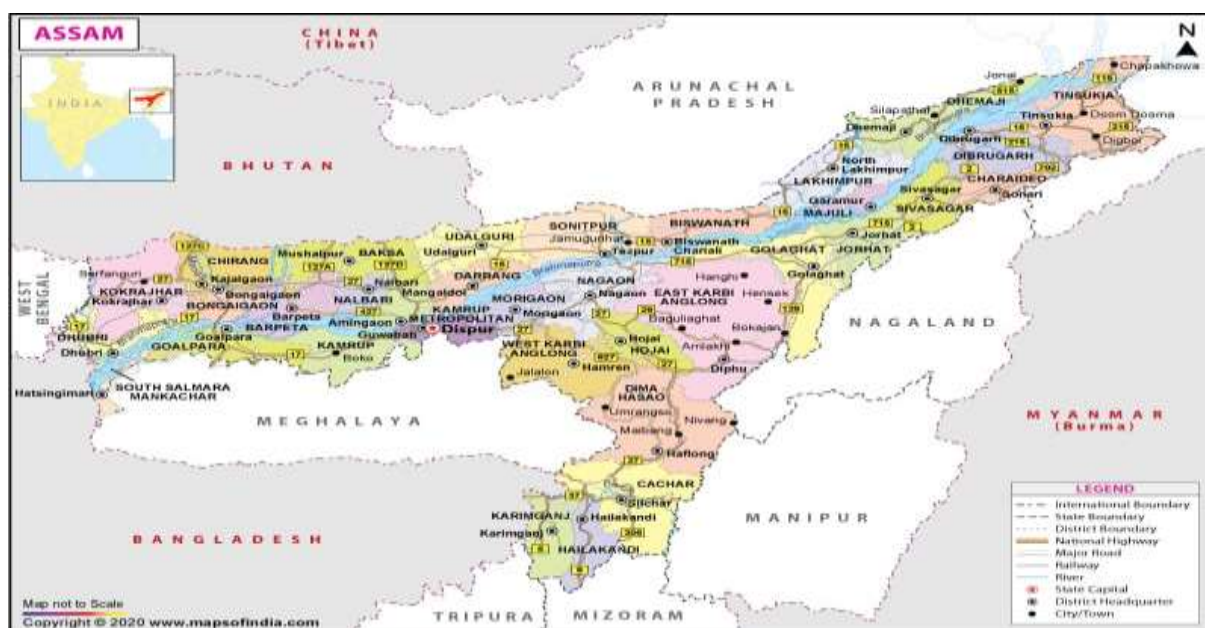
ASSAM

INDIA

CHINA
(Tibet)

N

ARUNACHAL
PRADESH

BHUTAN

Jonai
Chapakhowa
DHEMAJI
TINSUKIA
Silapathar
Tinsukia
Doom Dooma
Dhemaji
Dibrugarh
Digboi
North Lakhimpur
DIBRUGARH
LAKHIMPUR
CHARAIDEO
Sivasagar
Sonari
Garamur
MAJULI
SIVASAGAR
BISWANATH
Jorhat
SONITPUR
UDALGURI
Jamuguri
Biswanath Chariali
GOLAGHAT
JORHAT
Tezpur
Udalguri
BAKSA
Mushalpur
CHIRANG
Kajalgaon
Sarfanguri
KOKRAJHAR
Kokrajhar
Bongaigaon
BONGAIGAON
Nalbari
NALBARI
DARRANG
Mangaldoi
Golaghat
Hanghi
Hensek
NAGAON
Nagaon
MORIGAON
EAST KARBI ANGLONG
Morigaon
KAMRUP METROPOLITAN
Dispur
Amingaon
Guwahati
Barpeta
BARPETA
Goalpara
GOALPARA
KAMRUP
Boko
DHUBRI
Dhubri
WEST BENGAL
Baguliaghat
Bokajan
NAGALAND
WEST KARBI ANGLONG
Hojai
HOJAI
Amlakhi
Diphu
Hamren
Jalaton
SOUTH SALMARA MANKACHAR
Hatsingimari
DIMA HASAO
Umrangso
Maibang
Nivang
Haflong
MEGHALAYA
MYANMAR
(Burma)
CACHAR
Silchar
KARIMGANJ
Hailakandi
Karimganj
HAILAKANDI
MANIPUR
BANGLADESH
TRIPURA
MIZORAM

LEGEND
International Boundary
State Boundary
District Boundary
National Highway
Major Road
Railway
River
State Capital
District Headquarter
City/Town

Map not to Scale
Copyright © 2020 www.mapsofindia.com